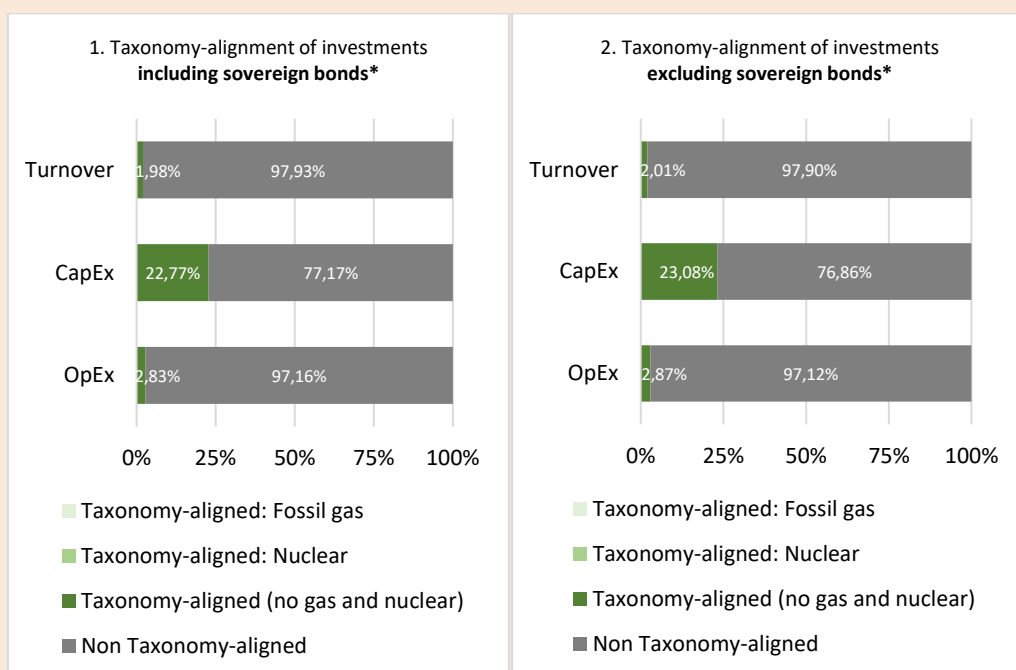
1. Taxonomy-alignment of investments **including sovereign bonds***

Turnover 1,98% 97,93%

CapEx 22,77% 77,17%

OpEx 2,83% 97,16%

0% 25% 50% 75% 100%

Taxonomy-aligned: Fossil gas

Taxonomy-aligned: Nuclear

Taxonomy-aligned (no gas and nuclear)

Non Taxonomy-aligned

2. Taxonomy-alignment of investments **excluding sovereign bonds***

Turnover 2,01% 97,90%

CapEx 23,08% 76,86%

OpEx 2,87% 97,12%

0% 25% 50% 75% 100%

Taxonomy-aligned: Fossil gas

Taxonomy-aligned: Nuclear

Taxonomy-aligned (no gas and nuclear)

Non Taxonomy-aligned